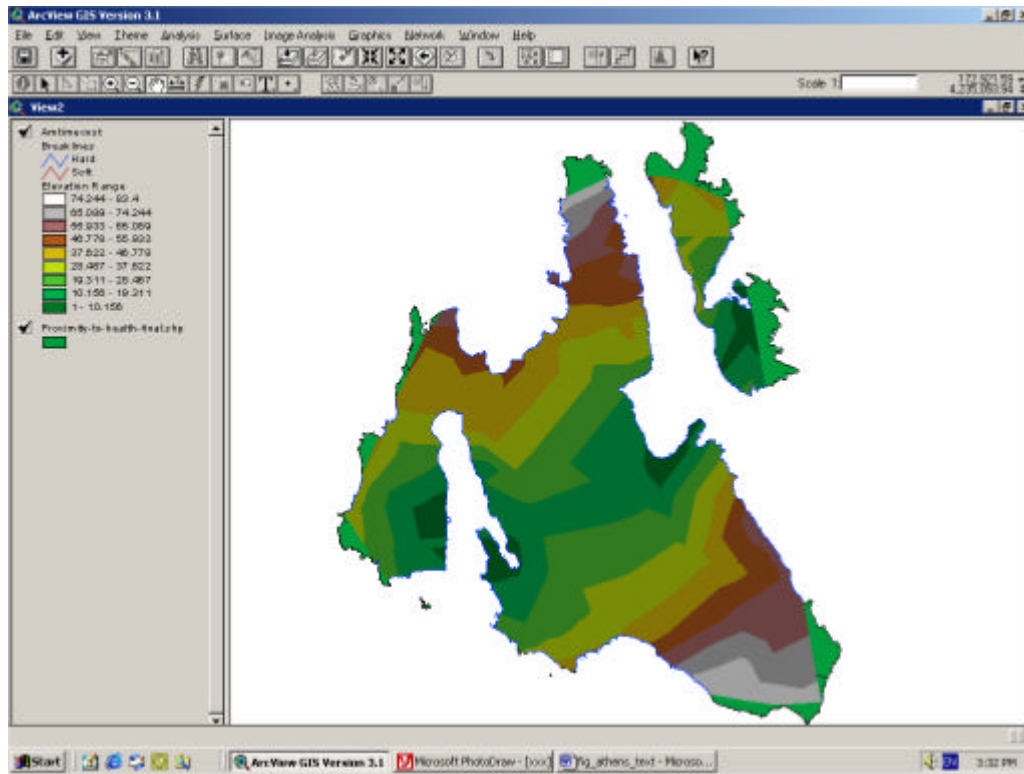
ArcView GIS Version 3.1

File Edit View Theme Analysis Surface Image Analysis Graphics Network Window Help

Scale 1:

172,523.76
4,235,050.54

View2

Antimecost
Breaklines
Hard
Soft
Elevation Range
74.244 - 83.4
65.089 - 74.244
55.933 - 65.089
46.778 - 55.933
37.622 - 46.778
28.467 - 37.622
19.311 - 28.467
10.156 - 19.311
1 - 10.156

Proximity-to-health-facility.shp

Start ArcView GIS Version 3.1 Microsoft PhotoDraw - [ooo] fig_athens_text - Microso... 3:32 PM